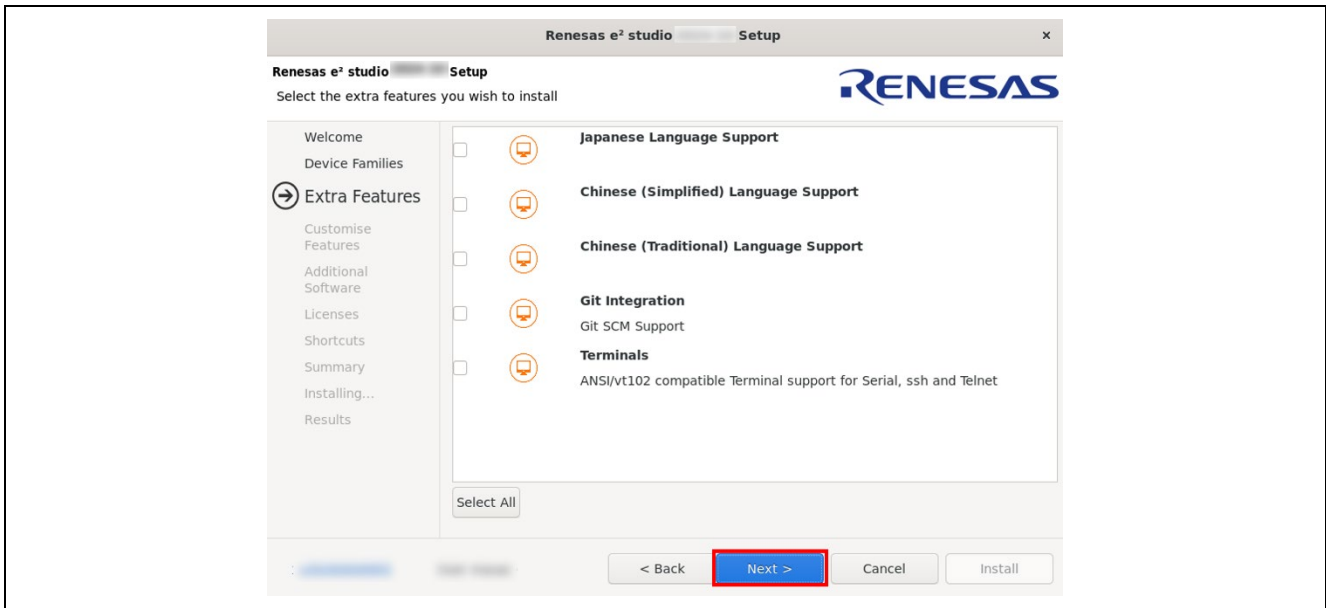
Renesas e² studio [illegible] Setup ×

Renesas e² studio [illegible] Setup
Select the extra features you wish to install

RENESAS

Welcome
Device Families
Extra Features
Customise Features
Additional Software
Licenses
Shortcuts
Summary
Installing...
Results

Japanese Language Support

Chinese (Simplified) Language Support

Chinese (Traditional) Language Support

Git Integration
Git SCM Support

Terminals
ANSI/vt102 compatible Terminal support for Serial, ssh and Telnet

Select All

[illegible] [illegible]

< Back
Next >
Cancel
Install